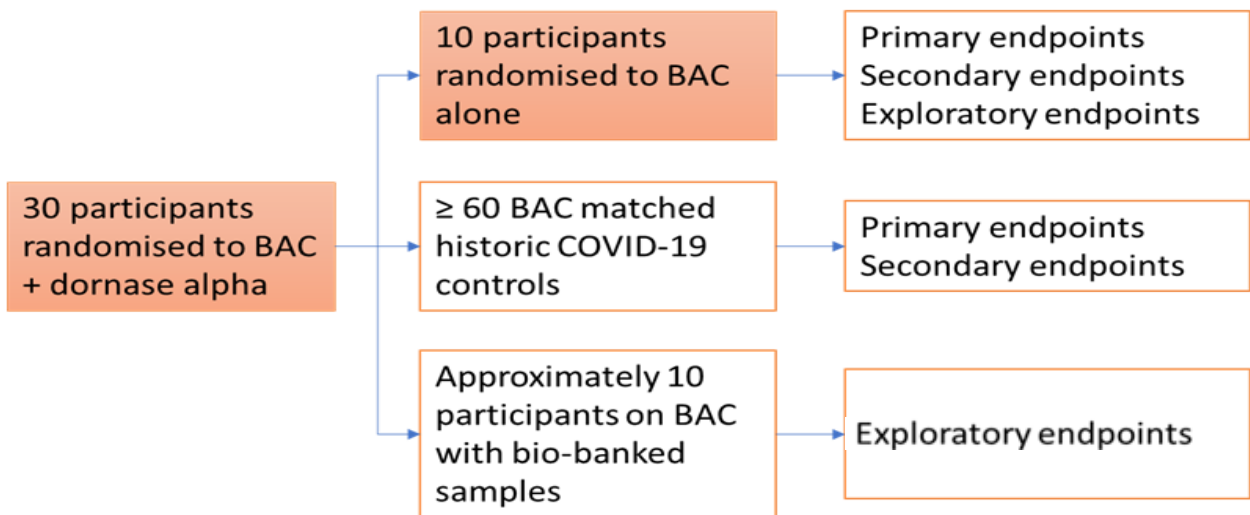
30 participants randomised to BAC + dornase alpha

10 participants randomised to BAC alone

Primary endpoints
Secondary endpoints
Exploratory endpoints

≥ 60 BAC matched historic COVID-19 controls

Primary endpoints
Secondary endpoints

Approximately 10 participants on BAC with bio-banked samples

Exploratory endpoints